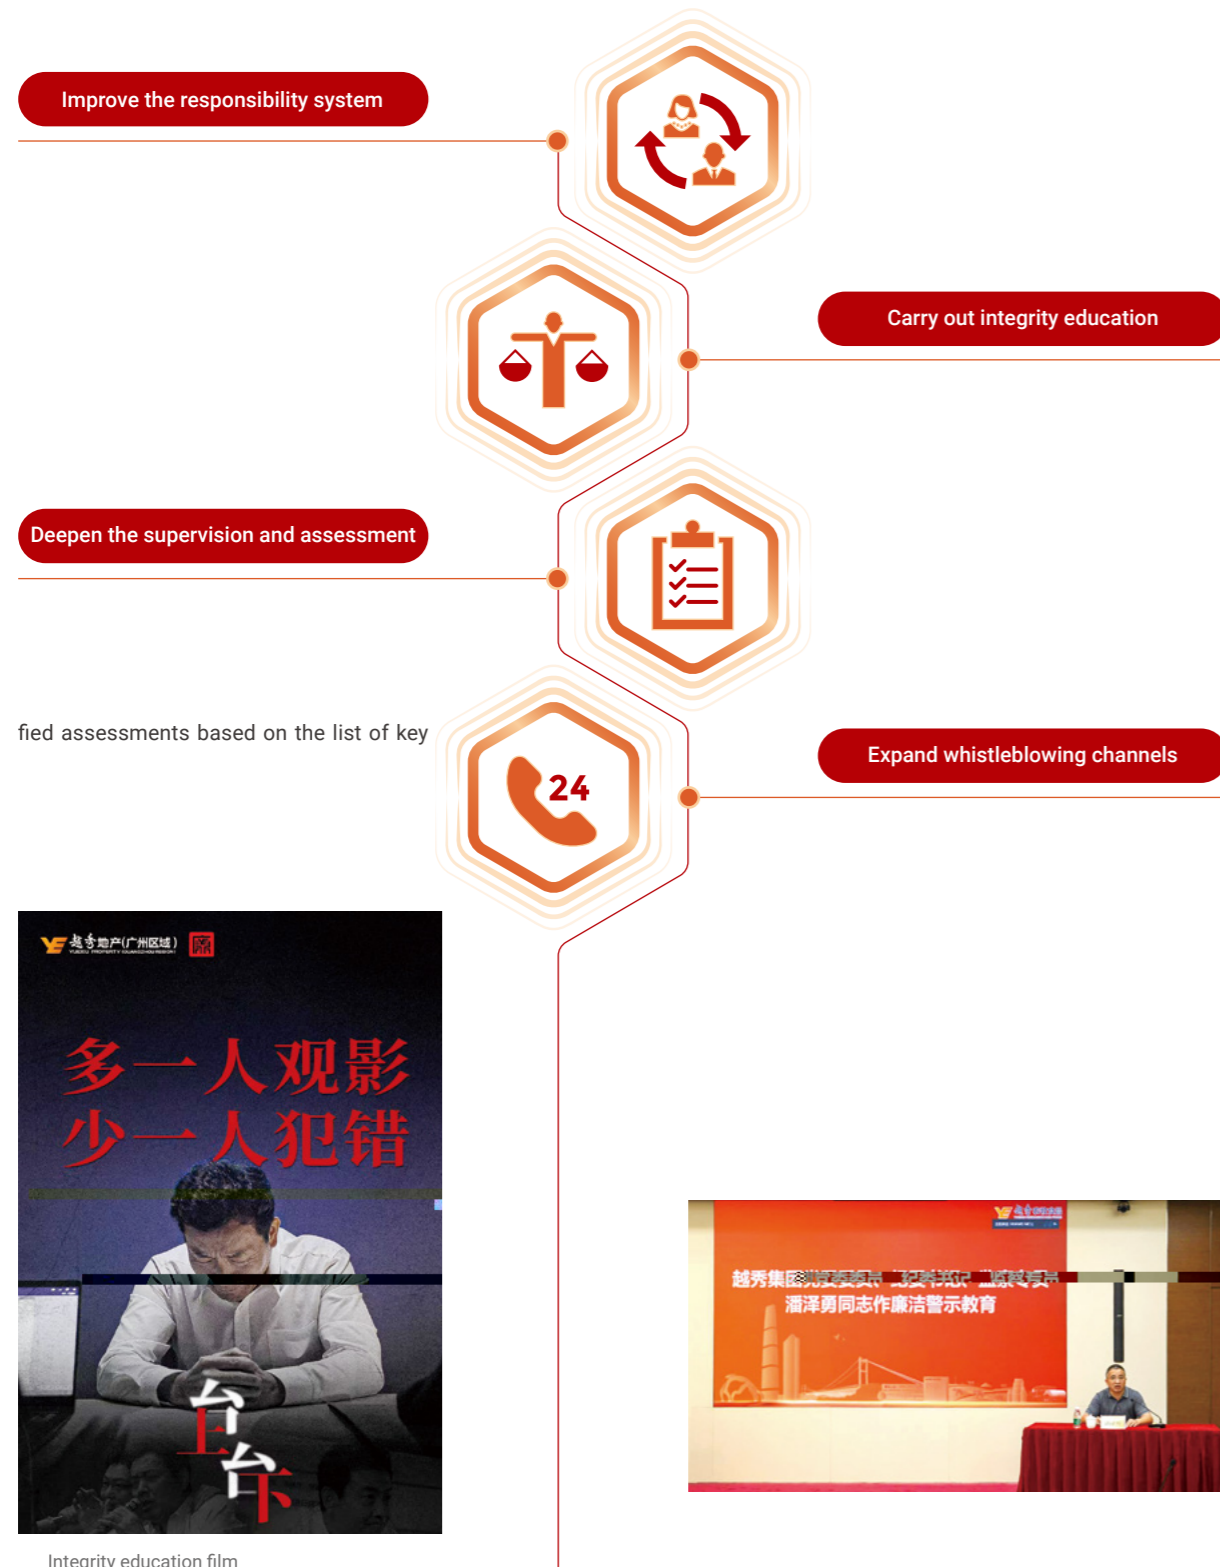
Improve the responsibility system

Carry out integrity education

Deepen the supervision and assessment

fied assessments based on the list of key

24

Expand whistleblowing channels

越秀地产(广州区域)

廉

多一人观影
少一人犯错

台阶

越秀集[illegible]
潘泽勇同志作廉洁警示教育

Integrity education film